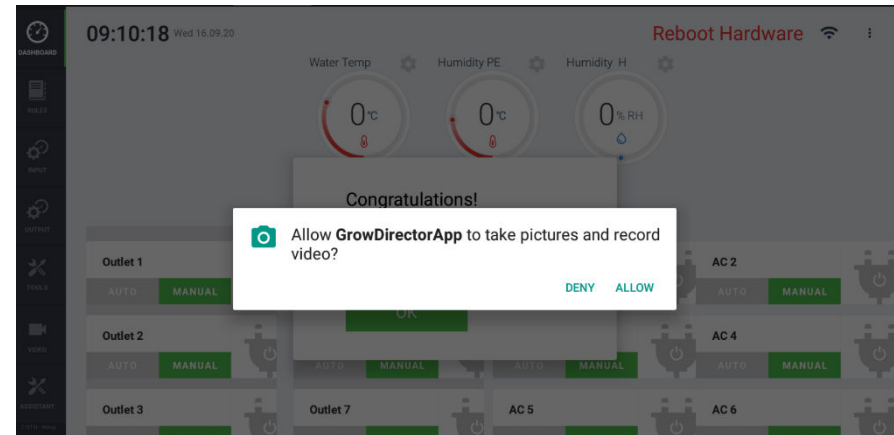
DASHBOARD
RULES
INPUT
OUTPUT
TOOLS
VIDEO
ASSISTANT

09:10:18 Wed 16.09.20

Reboot Hardware

Water Temp
Humidity PE
Humidity H

0 °C
0 °C
0 % RH

Congratulations!

Allow **GrowDirectorApp** to take pictures and record video?

DENY ALLOW

OK

Outlet 1
AUTO MANUAL

AC 2
AUTO MANUAL

Outlet 2
AUTO MANUAL

AUTO MANUAL
AUTO MANUAL

AC 4
AUTO MANUAL

Outlet 3
Outlet 7
AC 5
AC 6